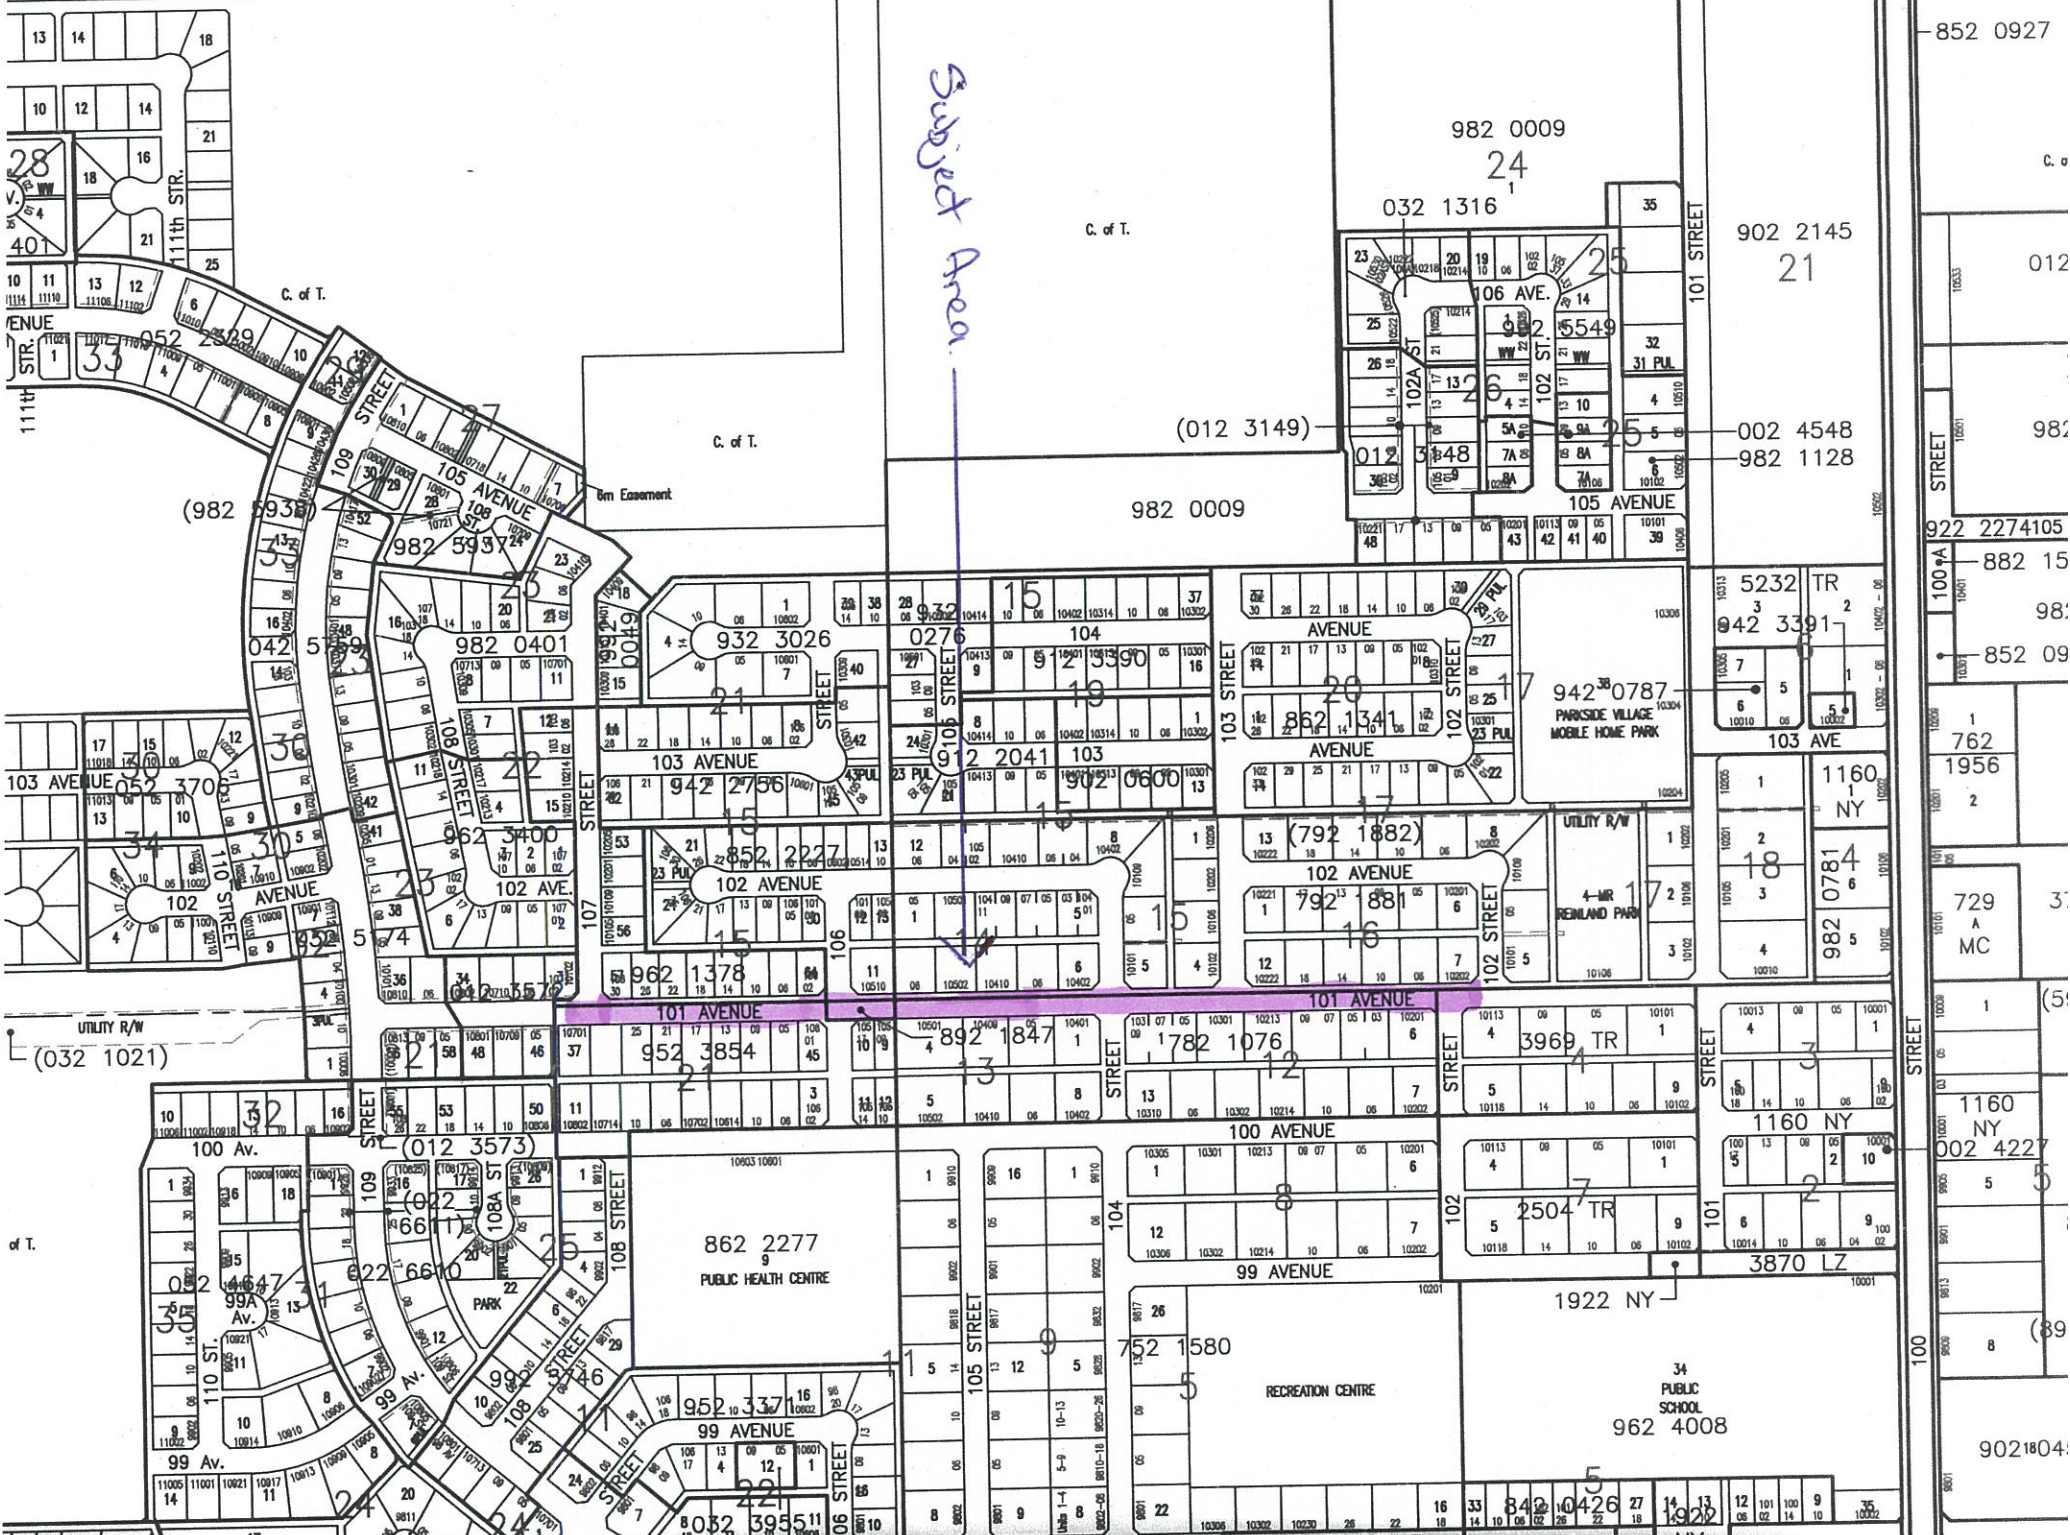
Subject Area

C. of T.

982 0009
24

032 1316

902 2145
21

852 0927

106 AVE.

942 5549

102A ST

102 ST.

31 PUL

(012 3149)

002 4548

982 1128

012 3848

105 AVENUE

101 STREET

982 0009

C. of T.

C. of T.

6m Easement

105 AVENUE

109 STREET

111th STR.

111th STR.

052 2529

33

27

(982 5938)

982 5937

922 2274105

882 15

100 A

104

932 3026

932 0276

942 3590

103 STREET

AVENUE

102 STREET

862 1341

AVENUE

942 0787

PARKSIDE VILLAGE MOBILE HOME PARK

5232 TR

942 3391

852 09

103 AVE

982 0401

042 5769

0049

103 AVENUE

942 2756

106 STREET

912 2041

103

902 0600

1160 NY

762 1956

103 AVENUE

052 3706

108 STREET

962 3400

852 2227

102 AVENUE

102 AVENUE

792 1882

792 1881

102 STREET

UTILITY R/W

4-MR REINLAND PARK

18

982 0781

729 A MC

110 STREET

102 AVENUE

102 AVE.

952 5174

107

106

962 1378

042 5572

101 AVENUE

101 AVENUE

UTILITY R/W

(032 1021)

952 3854

892 1847

1782 1076

3969 TR

STREET

STREET

STREET

STREET

1160 NY

1160 NY

002 4227

100 AVENUE

100 Av.

(012 3573)

(022 6611)

108A ST

108 STREET

862 2277

PUBLIC HEALTH CENTRE

022 6610

022 4647

99A Av.

PARK

2504 TR

3870 LZ

99 AVENUE

1922 NY

105 STREET

752 1580

RECREATION CENTRE

PUBLIC SCHOOL

962 4008

110 ST.

99 Av.

992 5746

952 3371

99 AVENUE

108 STREET

99 Av.

106 STREET

032 3955

842 0426

902 1804

100

of T.